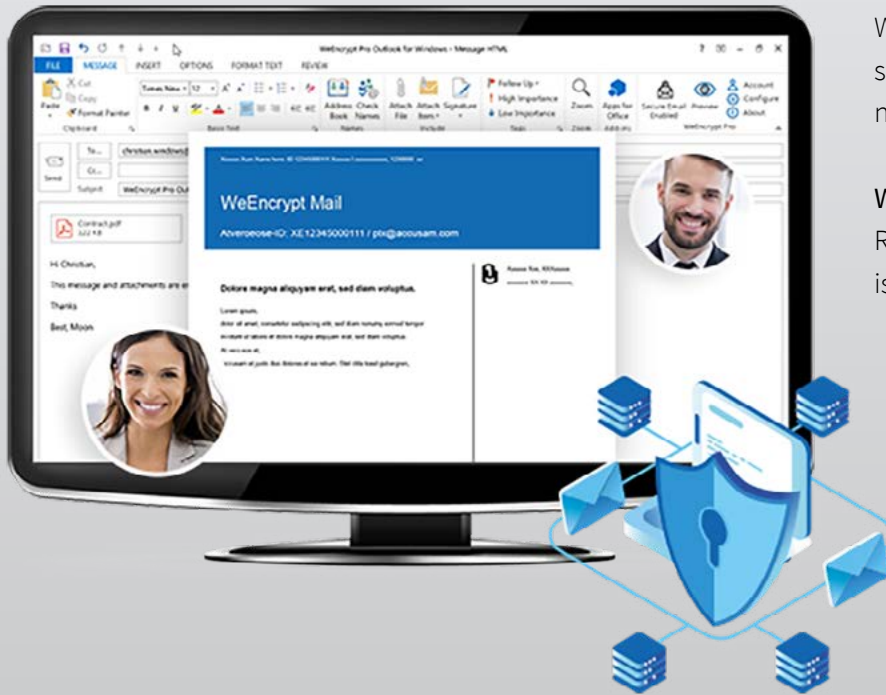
WeEncrypt Pro Outlook for Windows - Message HTML

FILE MESSAGE INSERT OPTIONS FORMAT TEXT REVIEW

Cut
Copy
Paste
Format Painter
Clipboard

Basic Text

Address Book
Check Names
Names

Attach File
Attach Item
Signature
Include

Follow Up
High Importance
Low Importance
Tags

Zoom
Zoom

Apps for Office
Add-ins

Secure Email Enabled
Preview
Account
Configure
About
WeEncrypt Pro

Send
To...
Cc...
Subject

christian.windows@

WeEncrypt Pro Out

Contract.pdf

Hi Christian,

This message and attachments are e

Thanks

Best, Moon

WeEncrypt Mail

Atveroeose-ID: XE12345000111 / pix@accusam.com

Dolore magna aliquyam erat, sed diam voluptua.

Lorem ipsum,

dolor sit amet, consetetur sadipscing elitr, sed diam nonumy eirmod tempor

invidunt ut labore et dolore magna aliquyam erat, sed diam voluptua.

At vero eos et,

accusam et justo duo dolores et ea rebum. Stet clita kasd gubergren,

W
s
n

W
R
is